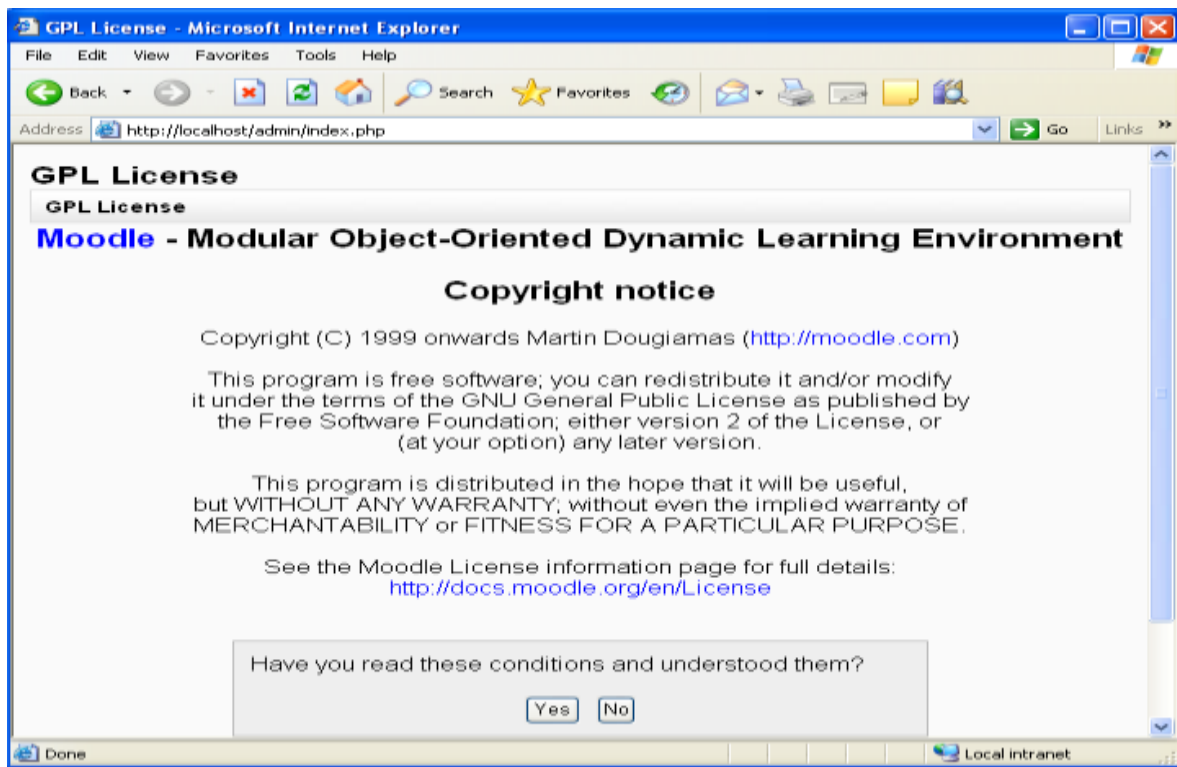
GPL License - Microsoft Internet Explorer

File Edit View Favorites Tools Help

Back Search Favorites

Address http://localhost/admin/index.php Go Links

GPL License

GPL License

Moodle - Modular Object-Oriented Dynamic Learning Environment

Copyright notice

Copyright (C) 1999 onwards Martin Dougiamas (http://moodle.com)

This program is free software; you can redistribute it and/or modify it under the terms of the GNU General Public License as published by the Free Software Foundation; either version 2 of the License, or (at your option) any later version.

This program is distributed in the hope that it will be useful, but WITHOUT ANY WARRANTY; without even the implied warranty of MERCHANTABILITY or FITNESS FOR A PARTICULAR PURPOSE.

See the Moodle License information page for full details: http://docs.moodle.org/en/License

Have you read these conditions and understood them?

Yes No

Done Local intranet